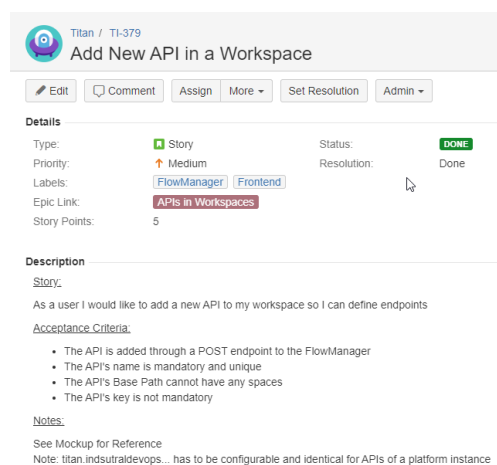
Titan / TI-379

Add New API in a Workspace

Edit | Comment | Assign | More | Set Resolution | Admin

Details

Type: Story
Priority: Medium
Labels: FlowManager Frontend
Epic Link: APIs in Workspaces
Story Points: 5

Status: DONE
Resolution: Done

Description

Story:

As a user I would like to add a new API to my workspace so I can define endpoints

Acceptance Criteria:

- The API is added through a POST endpoint to the FlowManager
- The API's name is mandatory and unique
- The API's Base Path cannot have any spaces
- The API's key is not mandatory

Notes:

See Mockup for Reference
Note: titan.indsutraldevops... has to be configurable and identical for APIs of a platform instance